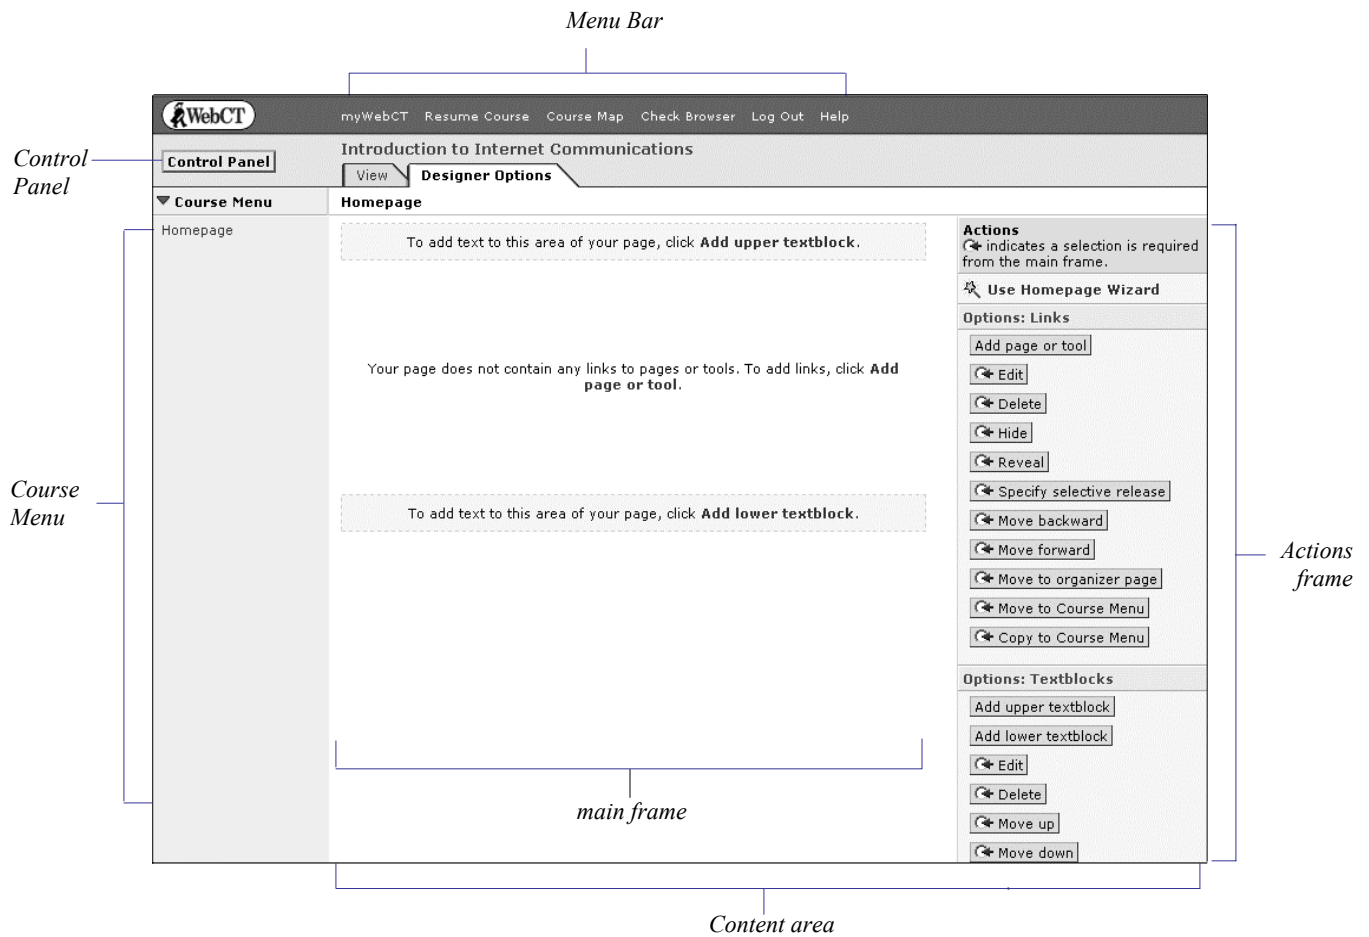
Menu Bar

WebCT

myWebCT Resume Course Course Map Check Browser Log Out Help

Control Panel

Control Panel

Introduction to Internet Communications

View

Designer Options

Course Menu

Homepage

Homepage

To add text to this area of your page, click **Add upper textblock**.

Your page does not contain any links to pages or tools. To add links, click **Add page or tool**.

To add text to this area of your page, click **Add lower textblock**.

Course Menu

Actions
indicates a selection is required from the main frame.

Use Homepage Wizard

Options: Links

Add page or tool

Edit

Delete

Hide

Reveal

Specify selective release

Move backward

Move forward

Move to organizer page

Move to Course Menu

Copy to Course Menu

Options: Textblocks

Add upper textblock

Add lower textblock

Edit

Delete

Move up

Move down

Actions frame

main frame

Content area